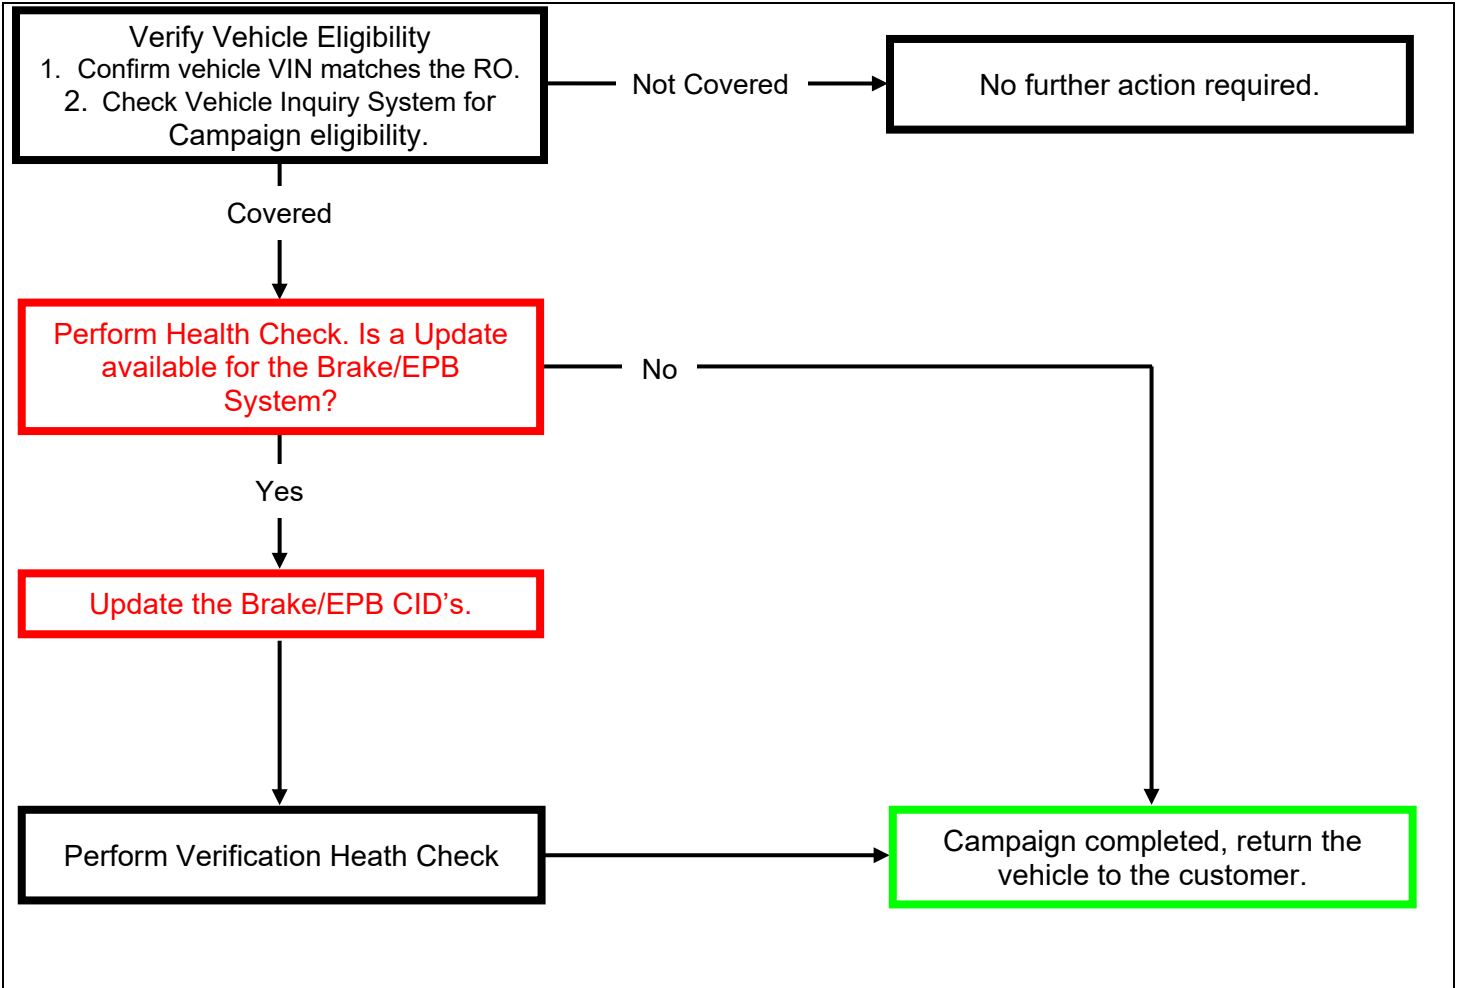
Verify Vehicle Eligibility
1. Confirm vehicle VIN matches the RO.
2. Check Vehicle Inquiry System for Campaign eligibility.

Not Covered

No further action required.

Covered

Perform Health Check. Is a Update available for the Brake/EPB System?

No

Yes

Update the Brake/EPB CID's.

Perform Verification Heath Check

Campaign completed, return the vehicle to the customer.